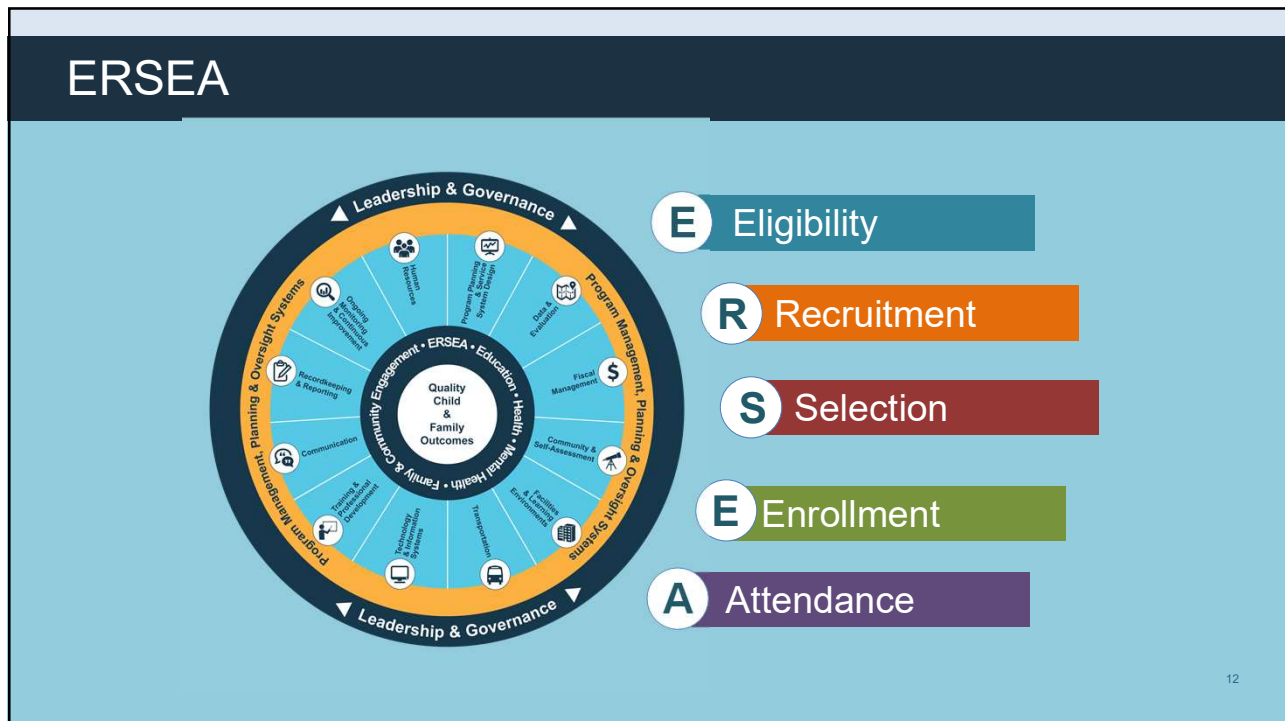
ERSEA

Leadership & Governance

Program Management, Planning & Oversight Systems

Leadership & Governance

Program Management, Planning & Oversight Systems

Human Resources

Program Planning & Service System Design

Data & Evaluation

Fiscal Management

Community & Self-Assessment

Facilities & Learning Environments

Transportation

Technology & Information Systems

Training & Professional Development

Communication

Recordkeeping & Reporting

Ongoing Monitoring & Continuous Improvement

ERSEA • Education • Health • Mental Health • Family & Community Engagement •

Quality Child & Family Outcomes

E Eligibility

R Recruitment

S Selection

E Enrollment

A Attendance

12